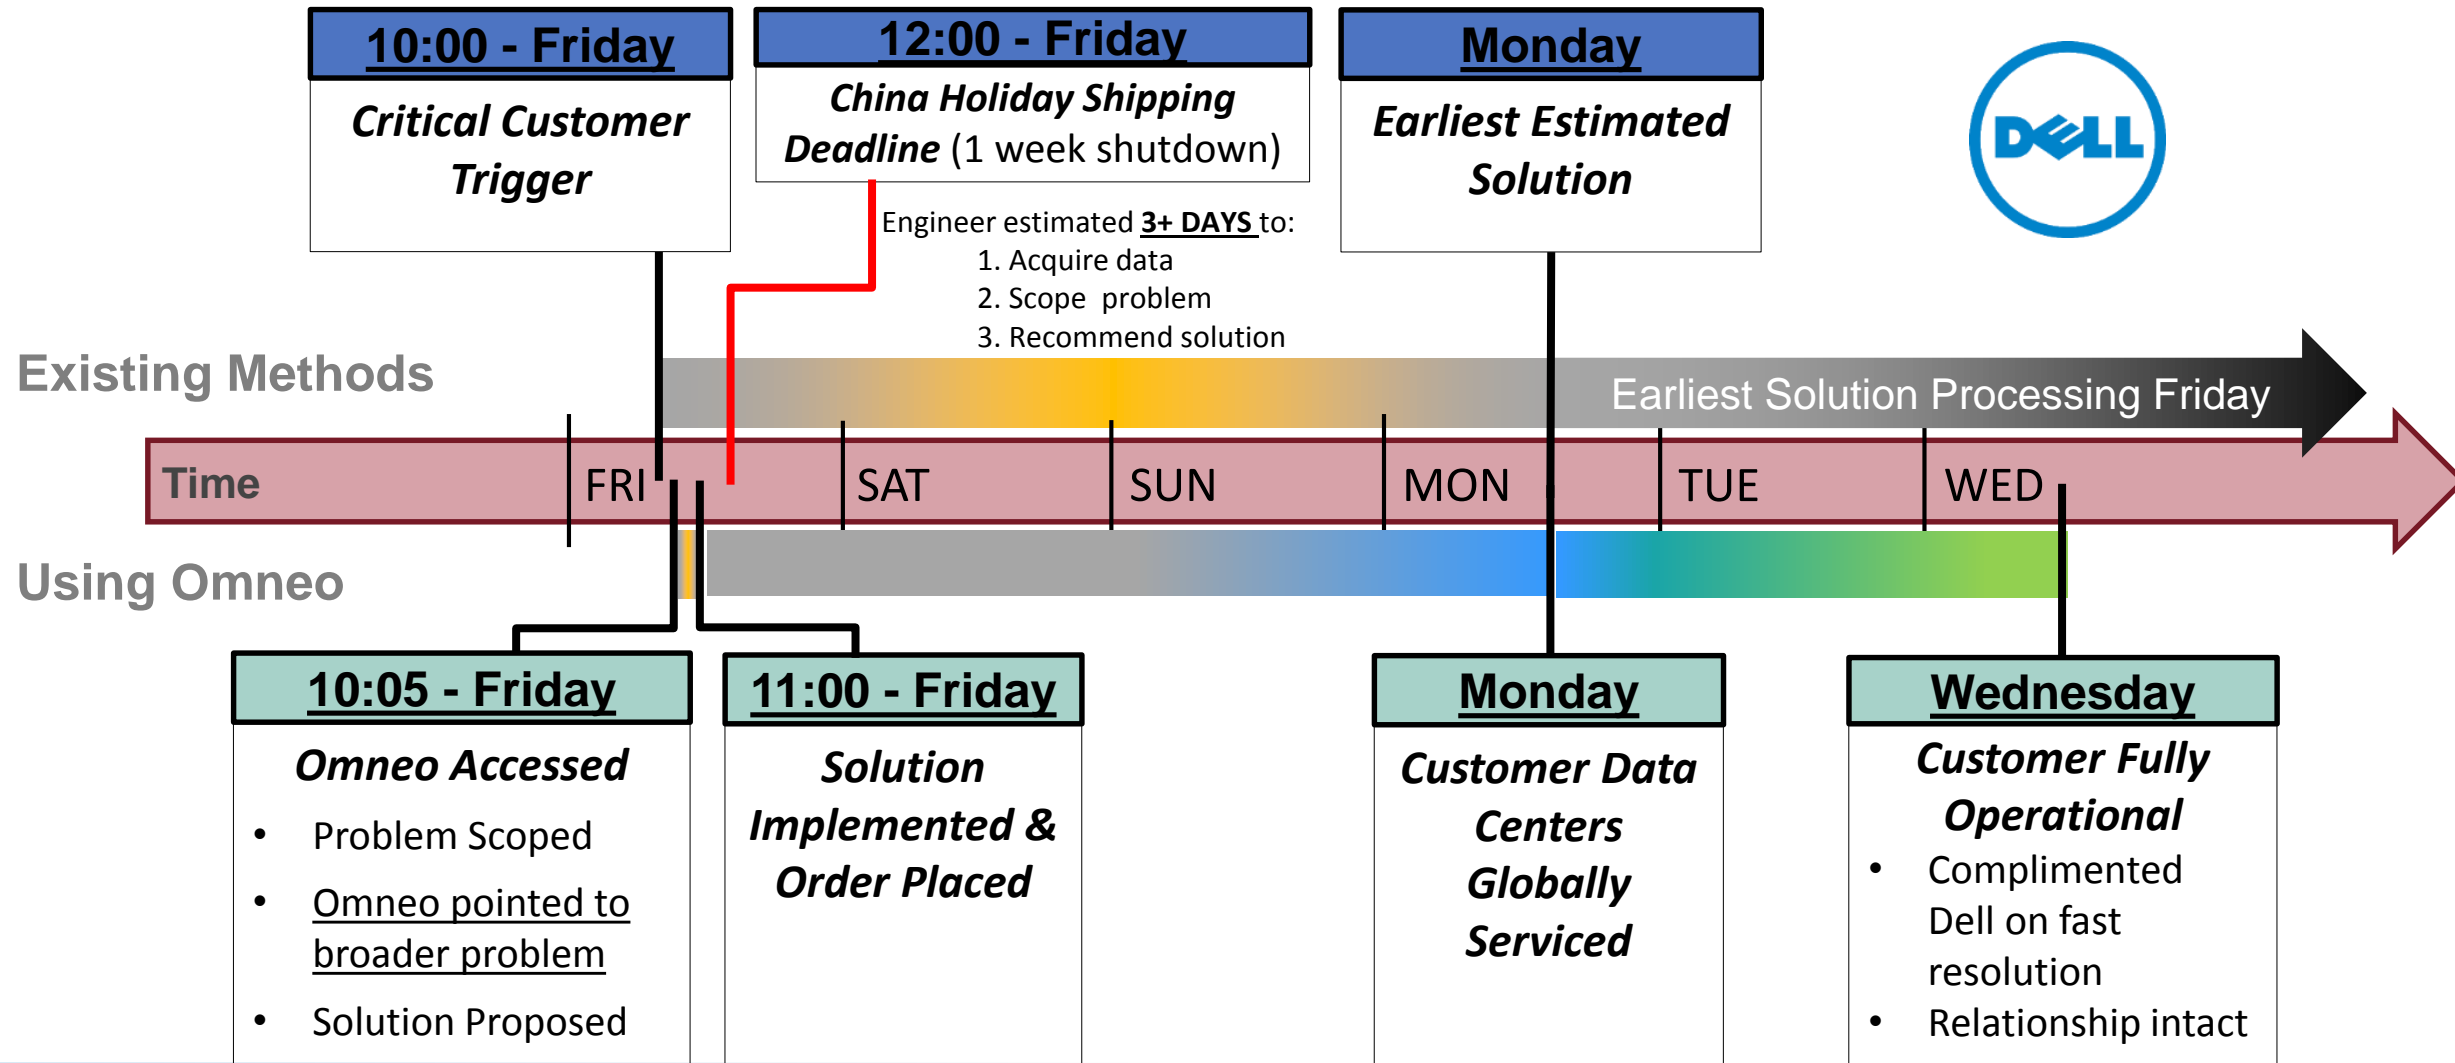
10:00 - Friday

Critical Customer Trigger

12:00 - Friday

China Holiday Shipping Deadline (1 week shutdown)

Monday

Earliest Estimated Solution

DELL

Engineer estimated 3+ DAYS to:
1. Acquire data
2. Scope problem
3. Recommend solution

Existing Methods

Earliest Solution Processing Friday

Time FRI SAT SUN MON TUE WED

Using Omneo

10:05 - Friday

Omneo Accessed

- Problem Scoped
- Omneo pointed to broader problem
- Solution Proposed

11:00 - Friday

Solution Implemented & Order Placed

Monday

Customer Data Centers Globally Serviced

Wednesday

Customer Fully Operational

- Complimented Dell on fast resolution
- Relationship intact